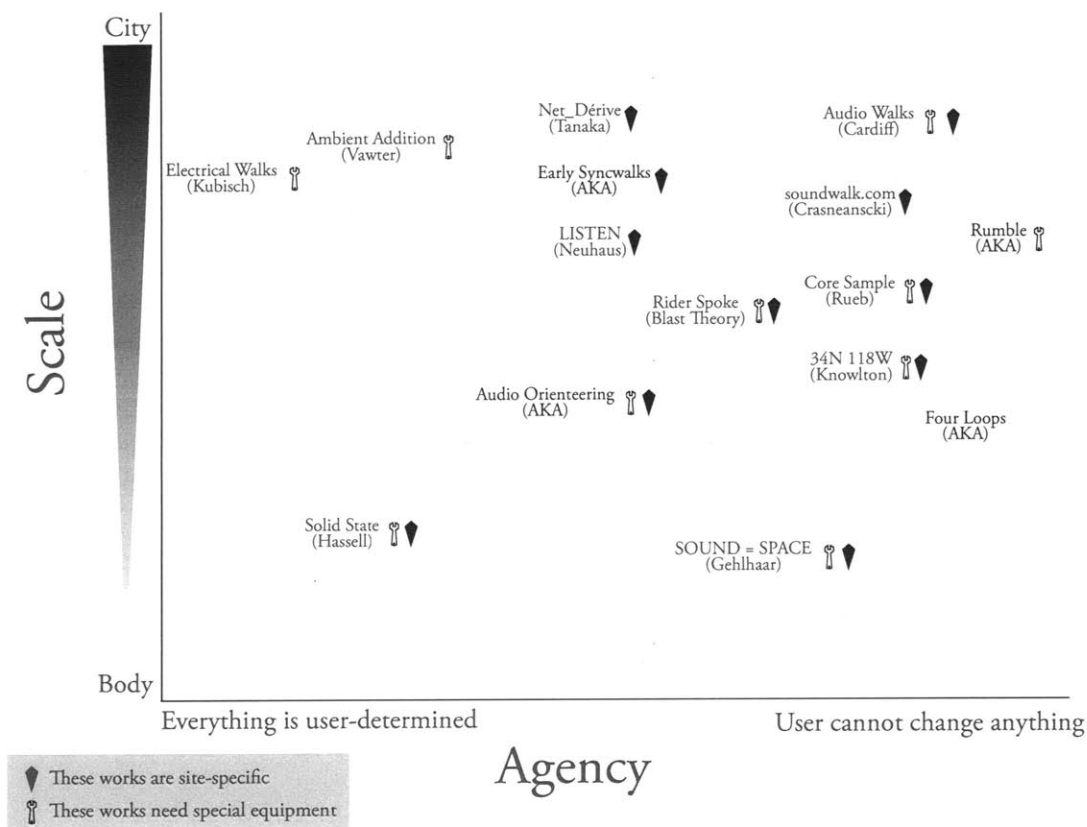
City

Scale

Body

Net_Dérive
(Tanaka)

Audio Walks
(Cardiff)

Ambient Addition
(Vawter)

Electrical Walks
(Kubisch)

Early Syncwalks
(AKA)

soundwalk.com
(Crasneanscki)

LISTEN
(Neuhaus)

Rumble
(AKA)

Core Sample
(Rueb)

Rider Spoke
(Blast Theory)

34N 118W
(Knowlton)

Audio Orienteering
(AKA)

Four Loops
(AKA)

Solid State
(Hassell)

SOUND = SPACE
(Gehlhaar)

Everything is user-determined

User cannot change anything

Agency

These works are site-specific

These works need special equipment